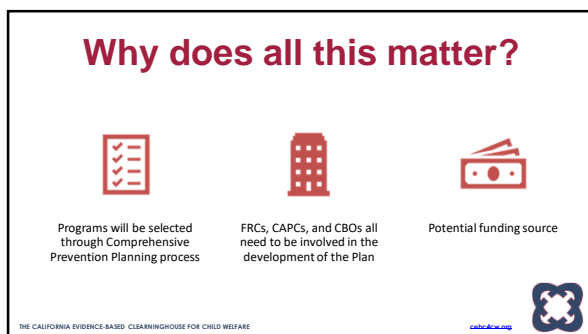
Why does all this matter?

Programs will be selected through Comprehensive Prevention Planning process

FRCs, CAPCs, and CBOs all need to be involved in the development of the Plan

Potential funding source

THE CALIFORNIA EVIDENCE-BASED CLEARINGHOUSE FOR CHILD WELFARE

cebc4cw.org